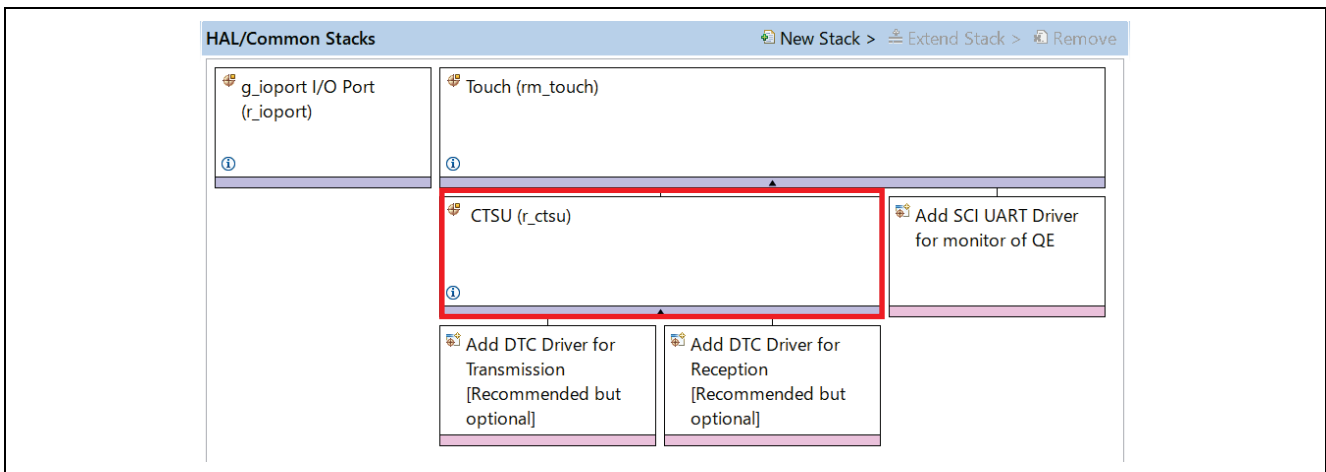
HAL/Common Stacks

New Stack > Extend Stack > Remove

g_ioport I/O Port (r_ioport)

Touch (rm_touch)

CTSU (r_ctsu)

Add SCI UART Driver for monitor of QE

Add DTC Driver for Transmission [Recommended but optional]

Add DTC Driver for Reception [Recommended but optional]